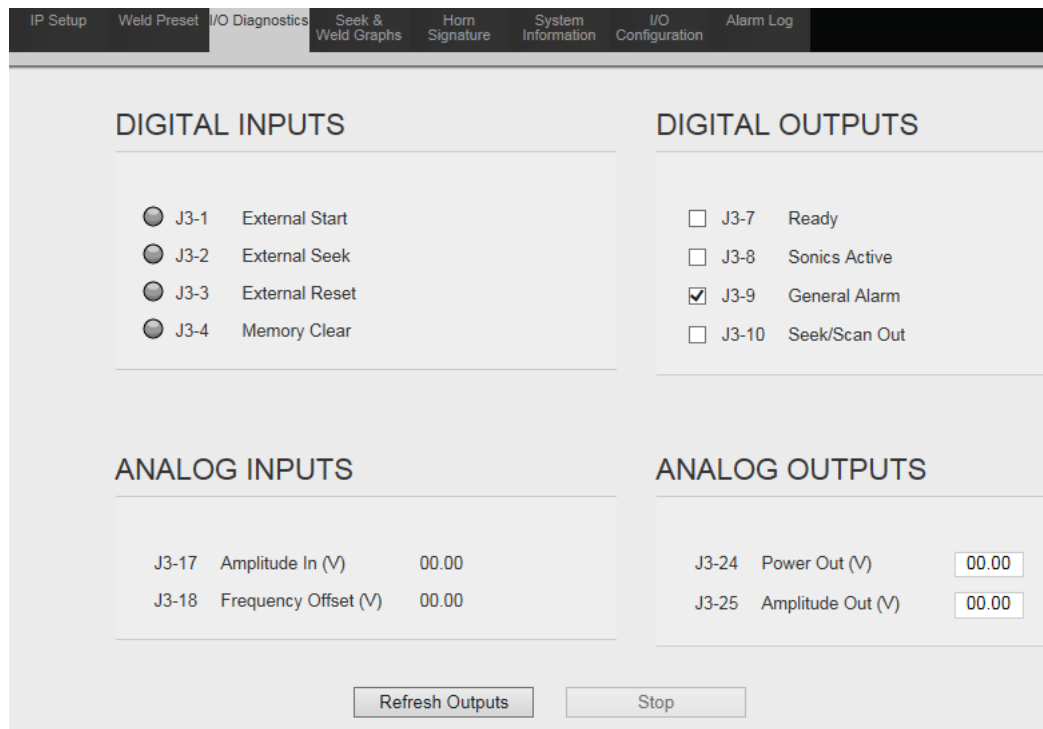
IP Setup | Weld Preset | I/O Diagnostics | Seek & Weld Graphs | Horn Signature | System Information | I/O Configuration | Alarm Log

DIGITAL INPUTS

J3-1 External Start
J3-2 External Seek
J3-3 External Reset
J3-4 Memory Clear

DIGITAL OUTPUTS

☐ J3-7 Ready
☐ J3-8 Sonics Active
☑ J3-9 General Alarm
☐ J3-10 Seek/Scan Out

ANALOG INPUTS

J3-17 Amplitude In (V) 00.00
J3-18 Frequency Offset (V) 00.00

ANALOG OUTPUTS

J3-24 Power Out (V) 00.00
J3-25 Amplitude Out (V) 00.00

Refresh Outputs
Stop